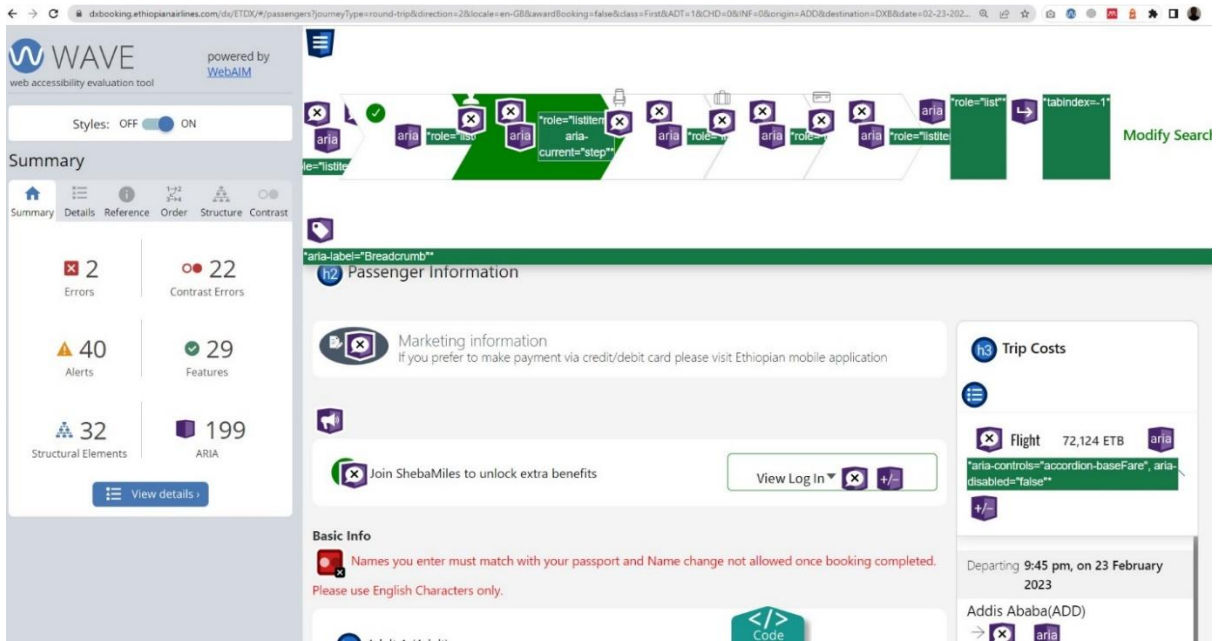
dxbooking.ethiopianairlines.com/dx/ETDX/#/passengers?journeyType=round-trip&direction=2&locale=en-GB&awardBooking=false&class=First&ADT=1&CHD=0&INF=0&origin=ADD&destination=DXB&date=02-23-202...

WAVE
web accessibility evaluation tool
powered by WebAIM

Styles: OFF ON

Summary

Summary Details Reference Order Structure Contrast

2 Errors
22 Contrast Errors
40 Alerts
29 Features
32 Structural Elements
199 ARIA

View details ›

aria aria "role="list aria "role="listitem" aria-current="step"" aria "role= aria "role= aria "role="listite aria "role="list"" "tabindex=-1"
le="listite
Modify Search

"aria-label="Breadcrumb""

h2 Passenger Information

Marketing information
If you prefer to make payment via credit/debit card please visit Ethiopian mobile application

Join ShebaMiles to unlock extra benefits

View Log In +/-

Basic Info

Names you enter must match with your passport and Name change not allowed once booking completed.

Please use English Characters only.

Code

h3 Trip Costs

Flight 72,124 ETB aria

"aria-controls="accordion-baseFare", aria-disabled="false""

+/-

Departing 9:45 pm, on 23 February 2023

Addis Ababa(ADD)

aria